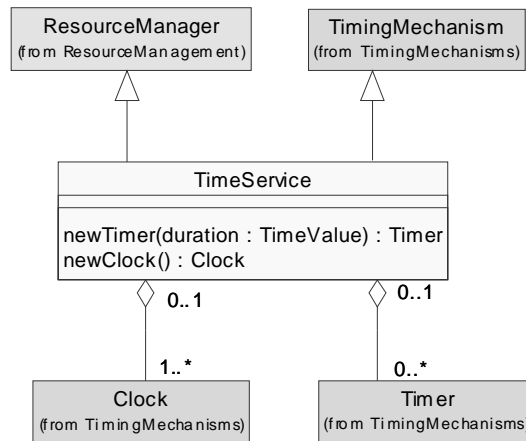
ResourceManager
(from ResourceManagement)

TimingMechanism
(from TimingMechanisms)

TimeService

newTimer(duration : TimeValue) : Timer
newClock() : Clock

0..1

0..1

1..*

0..*

Clock
(from TimingMechanisms)

Timer
(from TimingMechanisms)